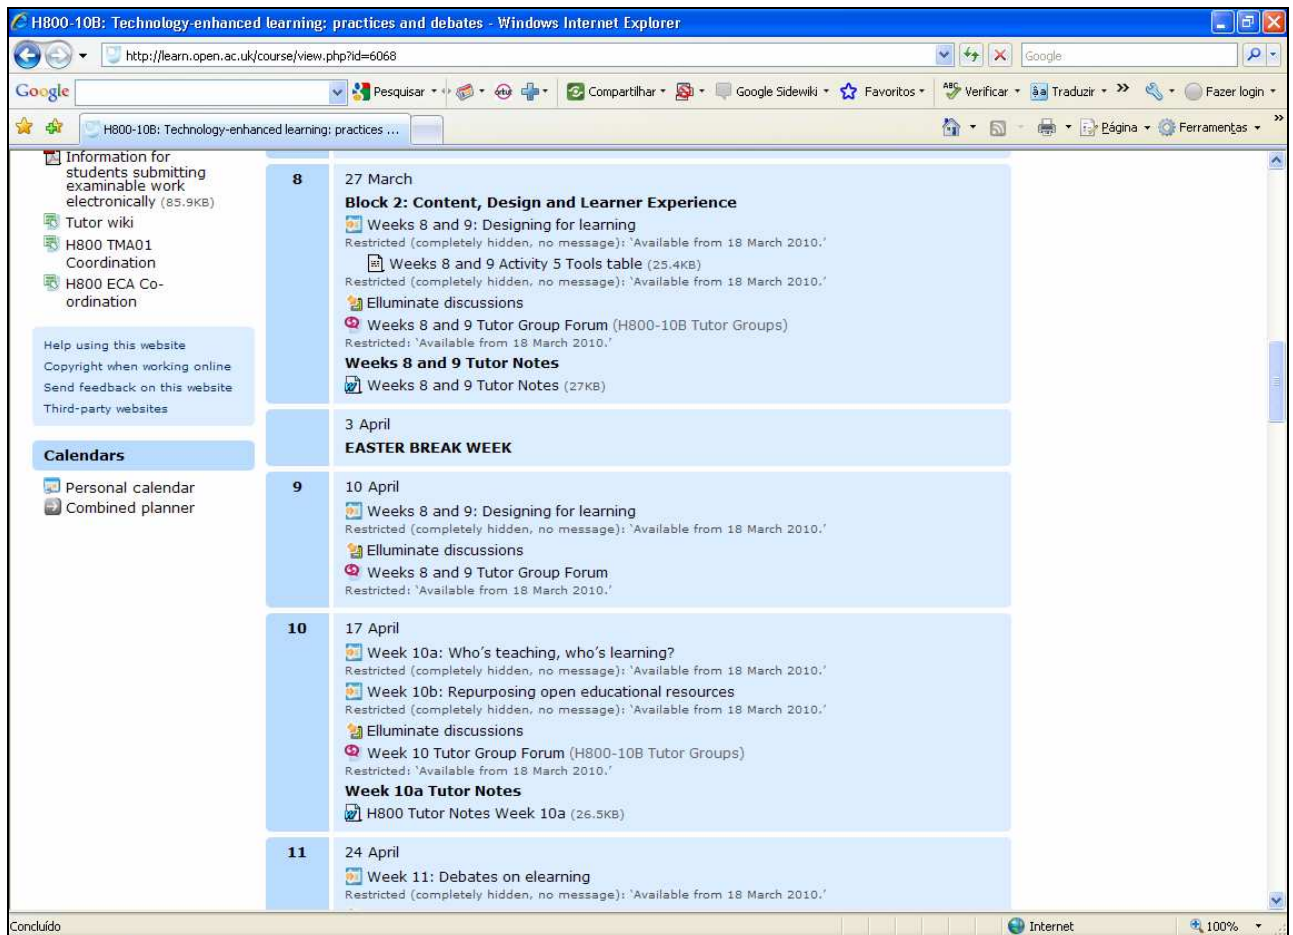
H800-10B: Technology-enhanced learning: practices and debates - Windows Internet Explorer

http://learn.open.ac.uk/course/view.php?id=6068

Google

Google | Pesquisar | Compartilhar | Google Sidewiki | Favoritos | Verificar | Traduzir | Fazer login

H800-10B: Technology-enhanced learning: practices ...

Página | Ferramentas

Information for students submitting examinable work electronically (85.9KB)
Tutor wiki
H800 TMA01 Coordination
H800 ECA Co-ordination

Help using this website
Copyright when working online
Send feedback on this website
Third-party websites

Calendars

Personal calendar
Combined planner

8
27 March
Block 2: Content, Design and Learner Experience
Weeks 8 and 9: Designing for learning
Restricted (completely hidden, no message): 'Available from 18 March 2010.'
Weeks 8 and 9 Activity 5 Tools table (25.4KB)
Restricted (completely hidden, no message): 'Available from 18 March 2010.'
Elluminate discussions
Weeks 8 and 9 Tutor Group Forum (H800-10B Tutor Groups)
Restricted: 'Available from 18 March 2010.'
Weeks 8 and 9 Tutor Notes
Weeks 8 and 9 Tutor Notes (27KB)

3 April
EASTER BREAK WEEK

9
10 April
Weeks 8 and 9: Designing for learning
Restricted (completely hidden, no message): 'Available from 18 March 2010.'
Elluminate discussions
Weeks 8 and 9 Tutor Group Forum
Restricted: 'Available from 18 March 2010.'

10
17 April
Week 10a: Who's teaching, who's learning?
Restricted (completely hidden, no message): 'Available from 18 March 2010.'
Week 10b: Repurposing open educational resources
Restricted (completely hidden, no message): 'Available from 18 March 2010.'
Elluminate discussions
Week 10 Tutor Group Forum (H800-10B Tutor Groups)
Restricted: 'Available from 18 March 2010.'
Week 10a Tutor Notes
H800 Tutor Notes Week 10a (26.5KB)

11
24 April
Week 11: Debates on elearning
Restricted (completely hidden, no message): 'Available from 18 March 2010.'

Concluído
Internet
100%